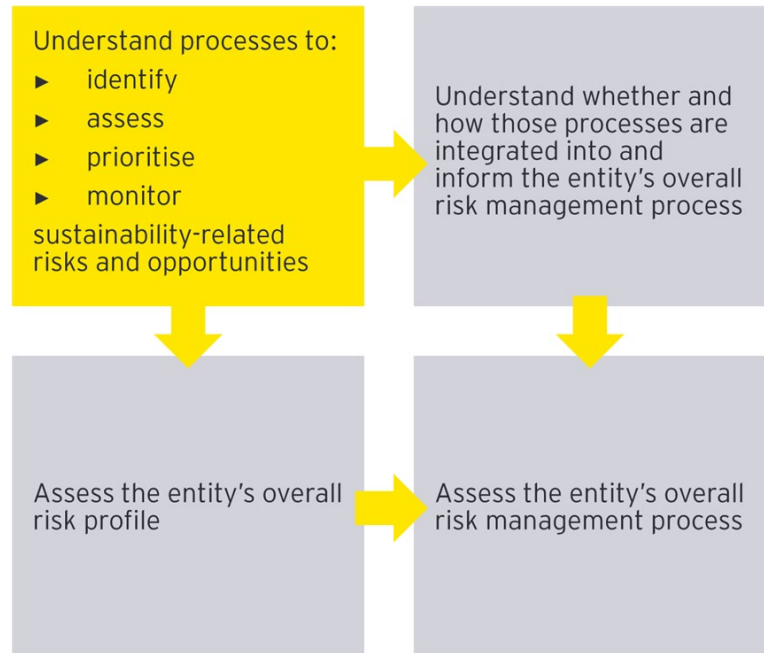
Understand processes to:
► identify
► assess
► prioritise
► monitor
sustainability-related risks and opportunities

Understand whether and how those processes are integrated into and inform the entity's overall risk management process

Assess the entity's overall risk profile

Assess the entity's overall risk management process